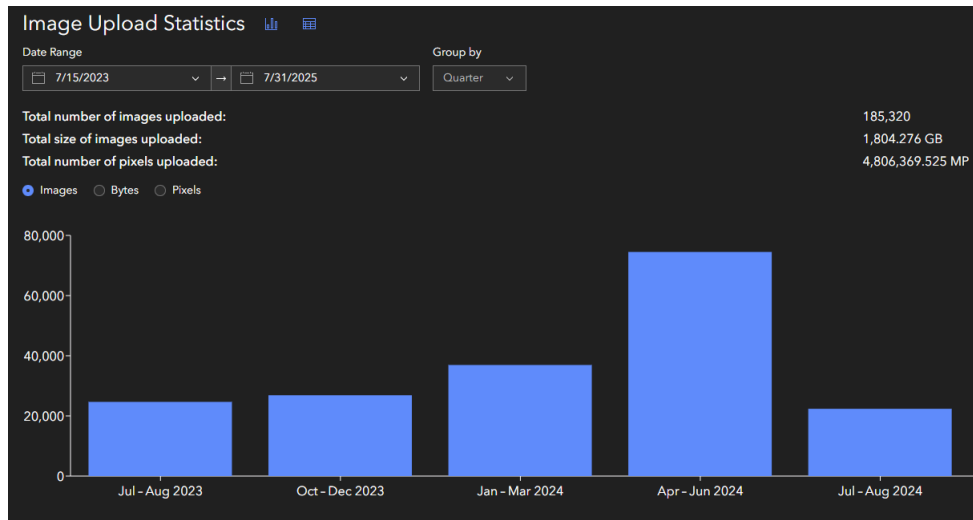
Image Upload Statistics

Date Range
7/15/2023 → 7/31/2025

Group by
Quarter

Total number of images uploaded: 185,320
Total size of images uploaded: 1,804.276 GB
Total number of pixels uploaded: 4,806,369.525 MP

Images Bytes Pixels

80,000
60,000
40,000
20,000
0

Jul - Aug 2023
Oct - Dec 2023
Jan - Mar 2024
Apr - Jun 2024
Jul - Aug 2024